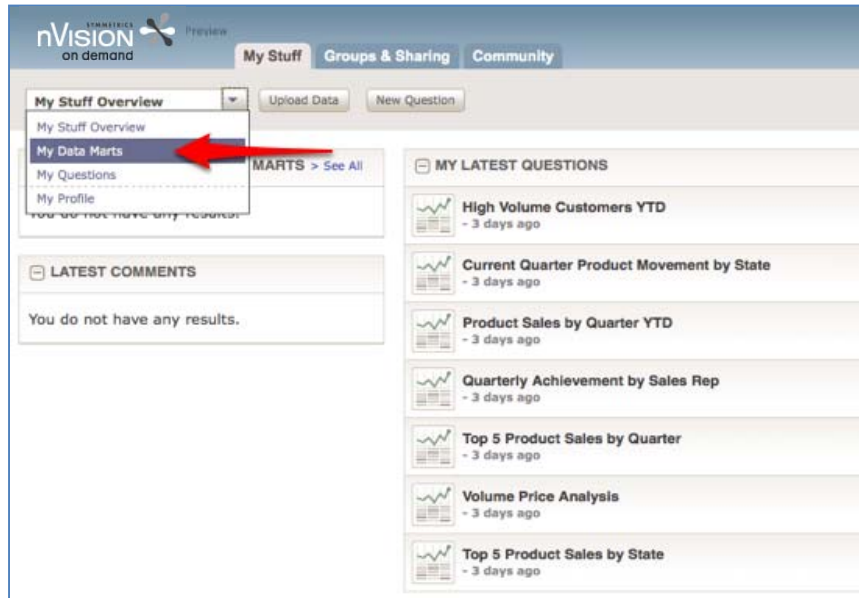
SYMMETRICS nVISION on demand Preview

My Stuff | Groups & Sharing | Community

My Stuff Overview

Upload Data | New Question

My Stuff Overview
My Data Marts
My Questions
My Profile

MARTS > See All

You do not have any results.

LATEST COMMENTS

You do not have any results.

MY LATEST QUESTIONS

High Volume Customers YTD
- 3 days ago

Current Quarter Product Movement by State
- 3 days ago

Product Sales by Quarter YTD
- 3 days ago

Quarterly Achievement by Sales Rep
- 3 days ago

Top 5 Product Sales by Quarter
- 3 days ago

Volume Price Analysis
- 3 days ago

Top 5 Product Sales by State
- 3 days ago